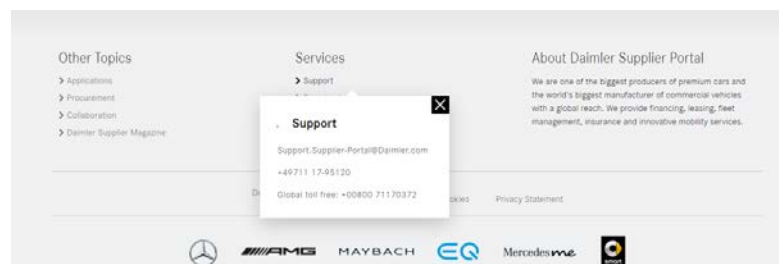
Other Topics

> Applications
> Procurement
> Collaboration
> Daimler Supplier Magazine

Services

> Support

About Daimler Supplier Portal

We are one of the biggest producers of premium cars and the world's biggest manufacturer of commercial vehicles with a global reach. We provide financing, leasing, fleet management, insurance and innovative mobility services.

Support

Support.Supplier-Portal@Daimler.com

+49711 17-95120

Global toll free: +00800 71170372

X

D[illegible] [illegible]okies Privacy Statement

AMG MAYBACH EQ Mercedes me smart